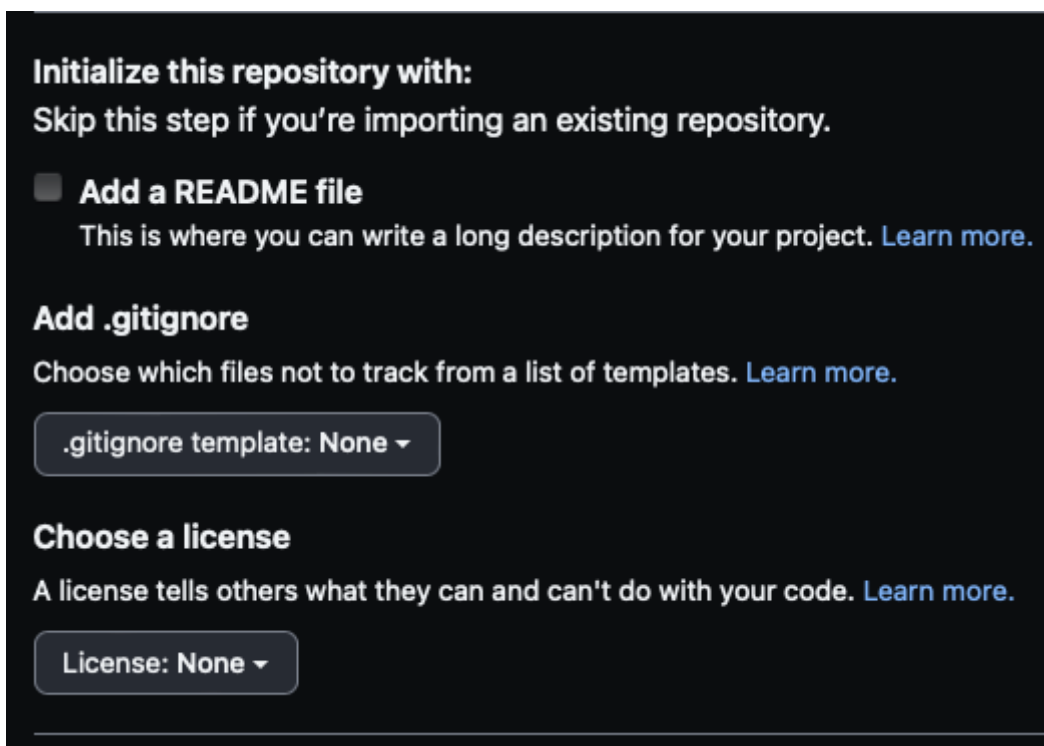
Initialize this repository with:
Skip this step if you’re importing an existing repository.

Add a README file
This is where you can write a long description for your project. Learn more.

Add .gitignore
Choose which files not to track from a list of templates. Learn more.

.gitignore template: None ▾

Choose a license
A license tells others what they can and can't do with your code. Learn more.

License: None ▾